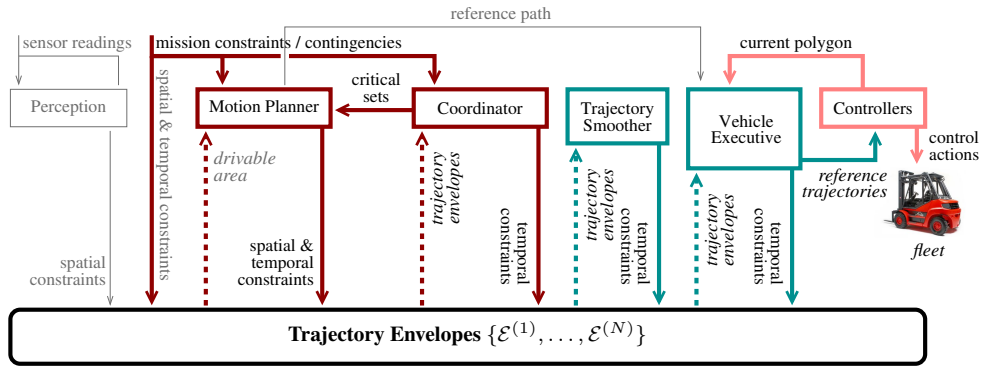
reference path

sensor readings

mission constraints / contingencies

current polygon

Perception

spatial & temporal constraints

Motion Planner

critical sets

Coordinator

Trajectory Smoother

Vehicle Executive

Controllers

control actions

drivable area

trajectory envelopes

trajectory envelopes

constraints

temporal

reference trajectories

trajectory envelopes

temporal constraints

spatial constraints

spatial & temporal constraints

temporal constraints

fleet

Trajectory Envelopes $\{\mathcal{E}^{(1)}, \ldots, \mathcal{E}^{(N)}\}$